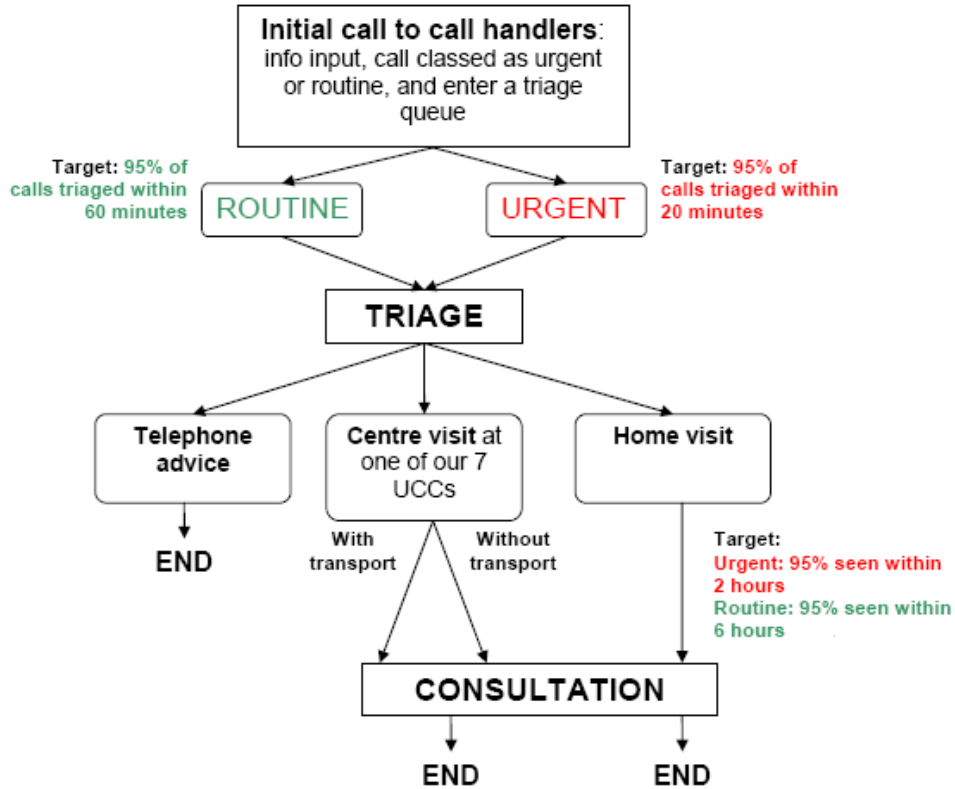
Initial call to call handlers: info input, call classed as urgent or routine, and enter a triage queue

Target: 95% of calls triaged within 60 minutes

ROUTINE

URGENT

Target: 95% of calls triaged within 20 minutes

TRIAGE

Telephone advice

END

Centre visit at one of our 7 UCCs

With transport

Without transport

Home visit

Target:
Urgent: 95% seen within 2 hours
Routine: 95% seen within 6 hours

CONSULTATION

END

END